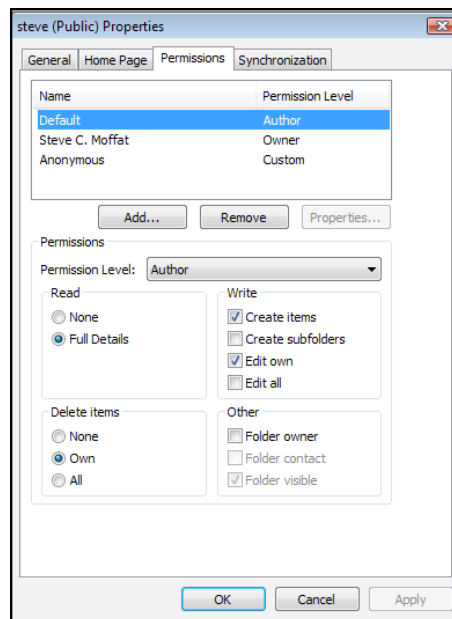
steve (Public) Properties

General | Home Page | Permissions | Synchronization

| Name | Permission Level |
|---|---|
| Default | Author |
| Steve C. Moffat | Owner |
| Anonymous | Custom |

Add... Remove Properties...

Permissions

Permission Level: Author

Read
None
Full Details

Write
Create items
Create subfolders
Edit own
Edit all

Delete items
None
Own
All

Other
Folder owner
Folder contact
Folder visible

OK Cancel Apply